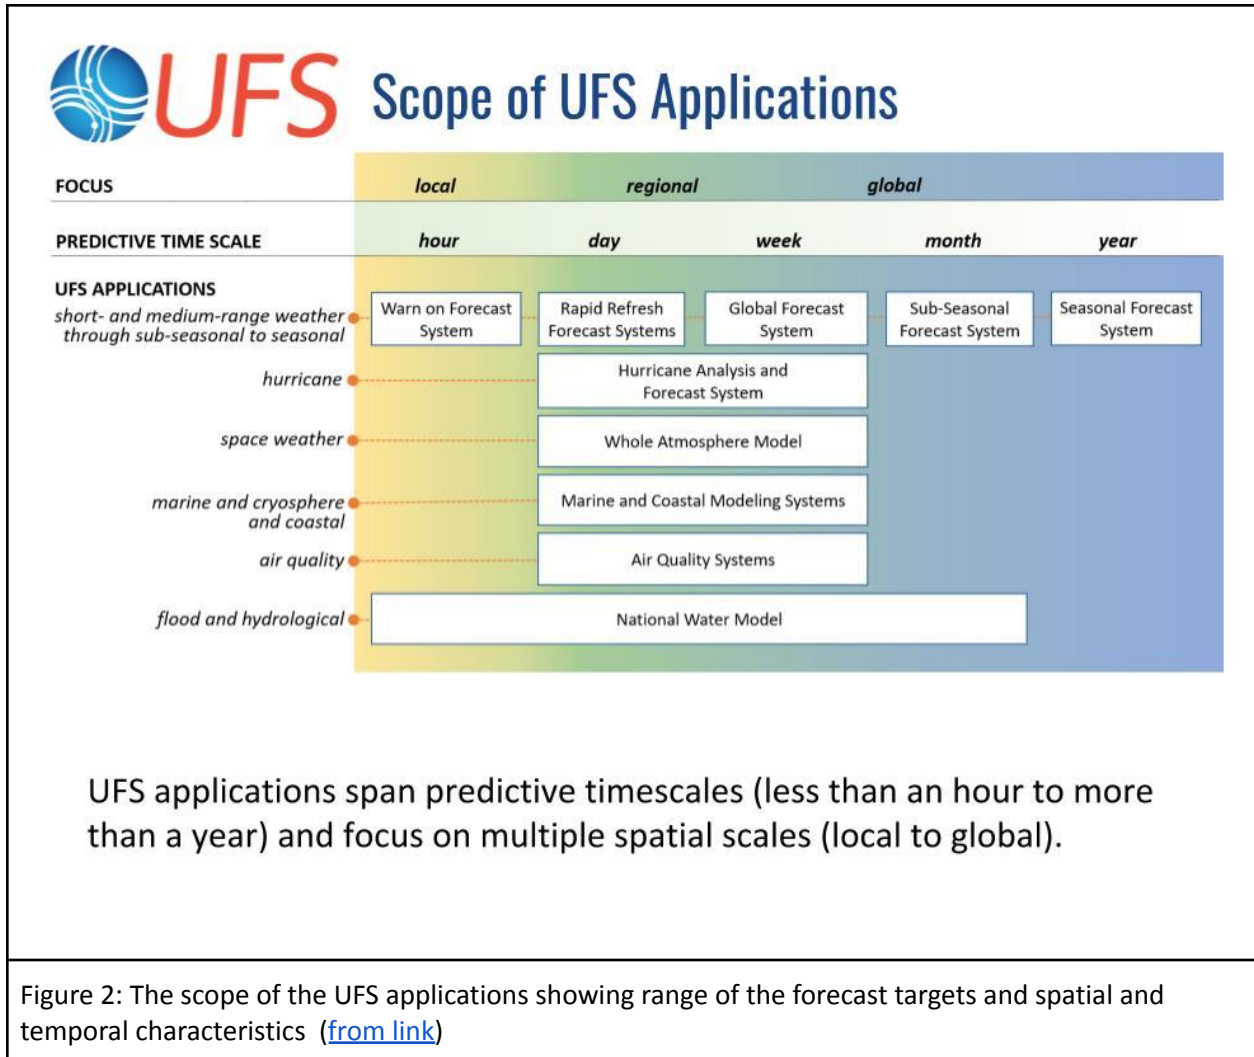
UFS Scope of UFS Applications

FOCUS local regional global

PREDICTIVE TIME SCALE hour day week month year

UFS APPLICATIONS

short- and medium-range weather through sub-seasonal to seasonal

Warn on Forecast System

Rapid Refresh Forecast Systems

Global Forecast System

Sub-Seasonal Forecast System

Seasonal Forecast System

hurricane

Hurricane Analysis and Forecast System

space weather

Whole Atmosphere Model

marine and cryosphere and coastal

Marine and Coastal Modeling Systems

air quality

Air Quality Systems

flood and hydrological

National Water Model

UFS applications span predictive timescales (less than an hour to more than a year) and focus on multiple spatial scales (local to global).

Figure 2: The scope of the UFS applications showing range of the forecast targets and spatial and temporal characteristics (from link)